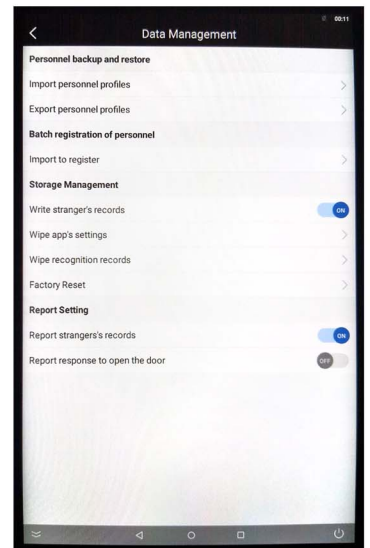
00:11

Data Management

Personnel backup and restore

Import personnel profiles

Export personnel profiles

Batch registration of personnel

Import to register

Storage Management

Write stranger's records

ON

Wipe app's settings

Wipe recognition records

Factory Reset

Report Setting

Report strangers's records

ON

Report response to open the door

OFF